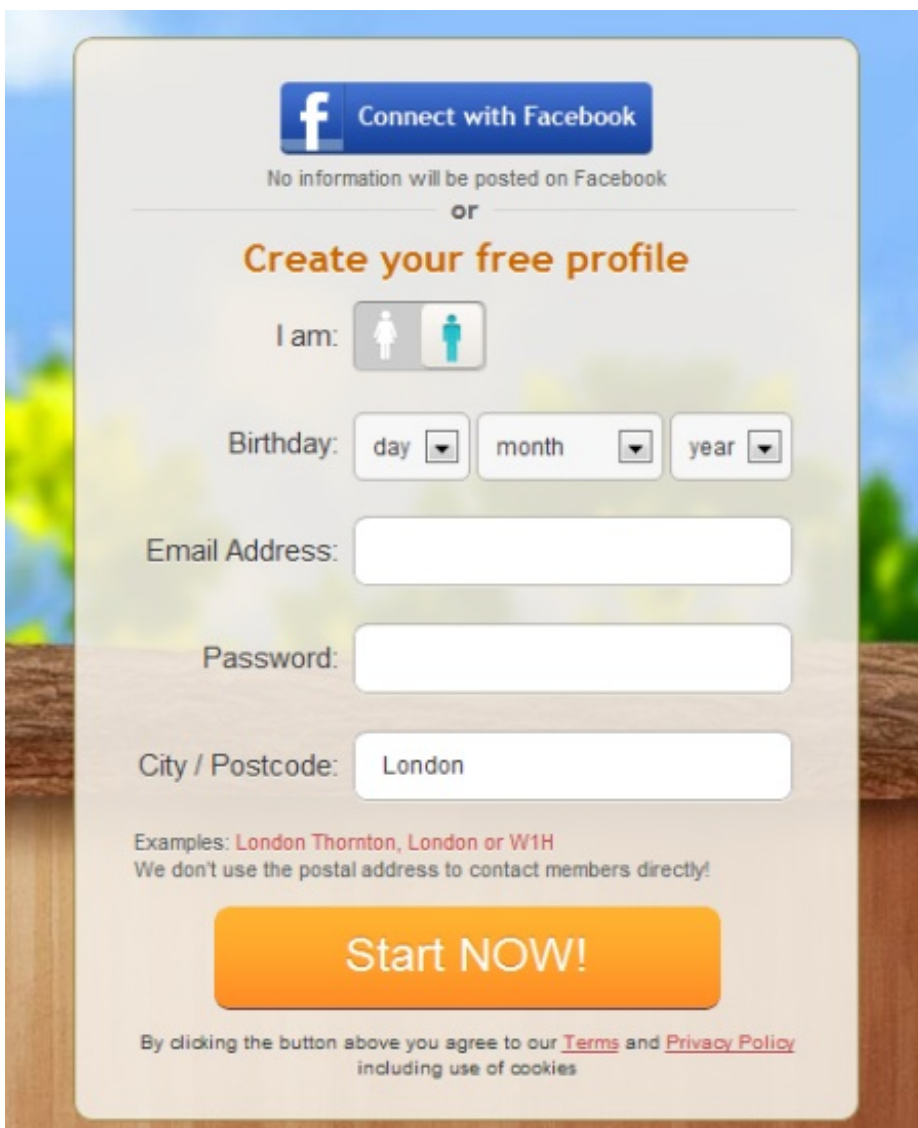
f Connect with Facebook

No information will be posted on Facebook

or

Create your free profile

I am:

Birthday: day month year

Email Address:

Password:

City / Postcode: London

Examples: London Thornton, London or W1H
We don't use the postal address to contact members directly!

Start NOW!

By clicking the button above you agree to our Terms and Privacy Policy including use of cookies